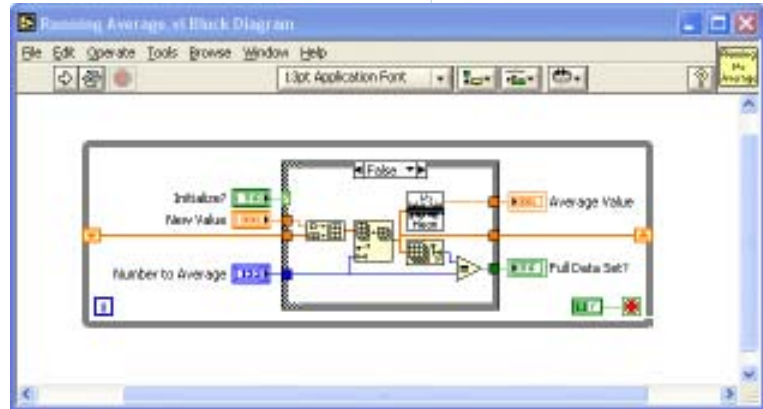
Running Average.vi Block Diagram

File Edit Operate Tools Browse Window Help

13pt Application Font

Running My Average

False

Initialize?

New Value

Number to Average

Average Value

Full Data Set?

Mean